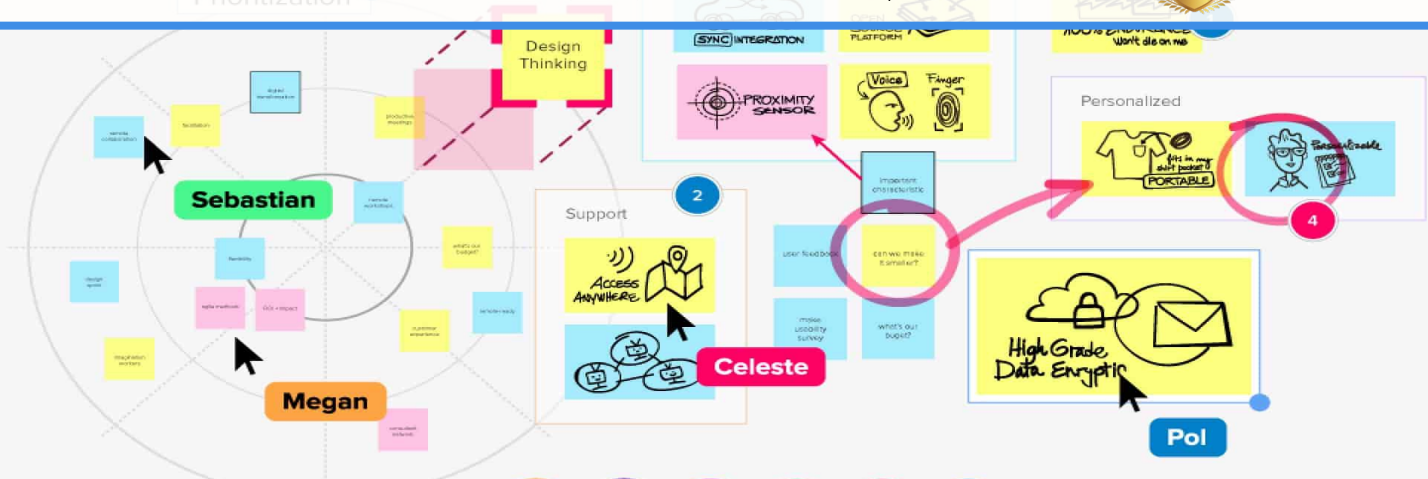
Prioritization

Design Thinking

SYNC INTEGRATION

PLATFORM

100% ENDURANCE Won't die on me

PROXIMITY SENSOR

Voice

Finger

Personalized

fits in my shirt pocket PORTABLE

Personalizable

4

important characteristic

2

Support

Access Anywhere

user feedback

can we make it smaller?

make usability survey

what's our budget?

High Grade Data Encryptic

Sebastian

Megan

Celeste

Pol

flexibility

remote workshops

what's our budget?

customer experience

design sprint

agile methods

ROI + impact

remote-ready

productive meetings

facilitation

remote collaboration

imagination workers

digital transformation